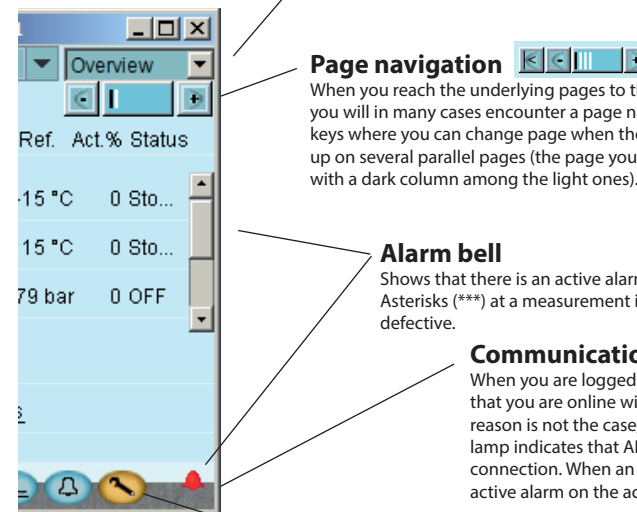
Overview

Ref. Act.% Status

-15 °C 0 Sto...

15 °C 0 Sto...

79 bar 0 OFF

Page navigation

When you reach the underlying pages to t you will in many cases encounter a page n keys where you can change page when the up on several parallel pages (the page you with a dark column among the light ones).

Alarm bell

Shows that there is an active alarm Asterisks (***) at a measurement i defective.

Communicatio

When you are logged that you are online wi reason is not the case lamp indicates that Al connection. When an active alarm on the ac